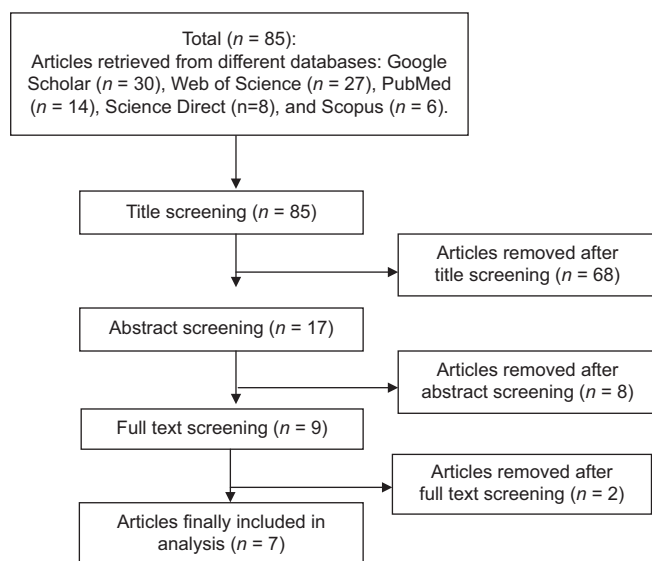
Total ($n$ = 85):
Articles retrieved from different databases: Google Scholar ($n$ = 30), Web of Science ($n$ = 27), PubMed ($n$ = 14), Science Direct (n=8), and Scopus ($n$ = 6).

Title screening ($n$ = 85)

Articles removed after title screening ($n$ = 68)

Abstract screening ($n$ = 17)

Articles removed after abstract screening ($n$ = 8)

Full text screening ($n$ = 9)

Articles removed after full text screening ($n$ = 2)

Articles finally included in analysis ($n$ = 7)